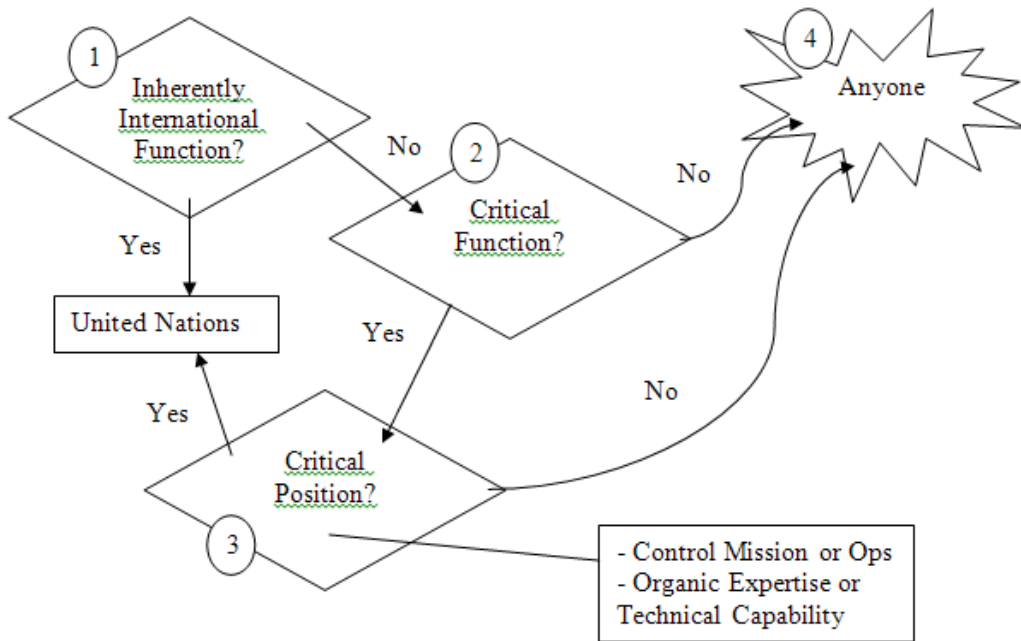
1
Inherently International Function?

No

2
Critical Function?

No

4
Anyone

Yes

United Nations

Yes

Yes

No

Critical Position?

3

- Control Mission or Ops
- Organic Expertise or Technical Capability